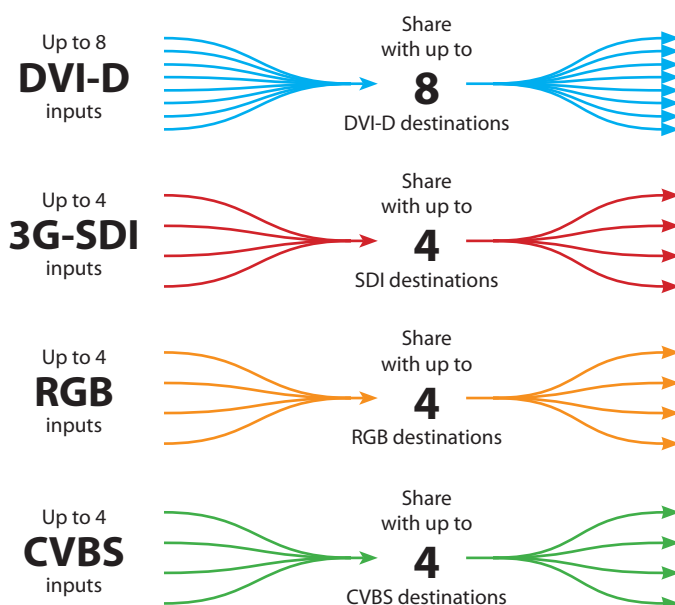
Up to 8
DVI-D
inputs

Share
with up to
8
DVI-D destinations

Up to 4
3G-SDI
inputs

Share
with up to
4
SDI destinations

Up to 4
RGB
inputs

Share
with up to
4
RGB destinations

Up to 4
CVBS
inputs

Share
with up to
4
CVBS destinations